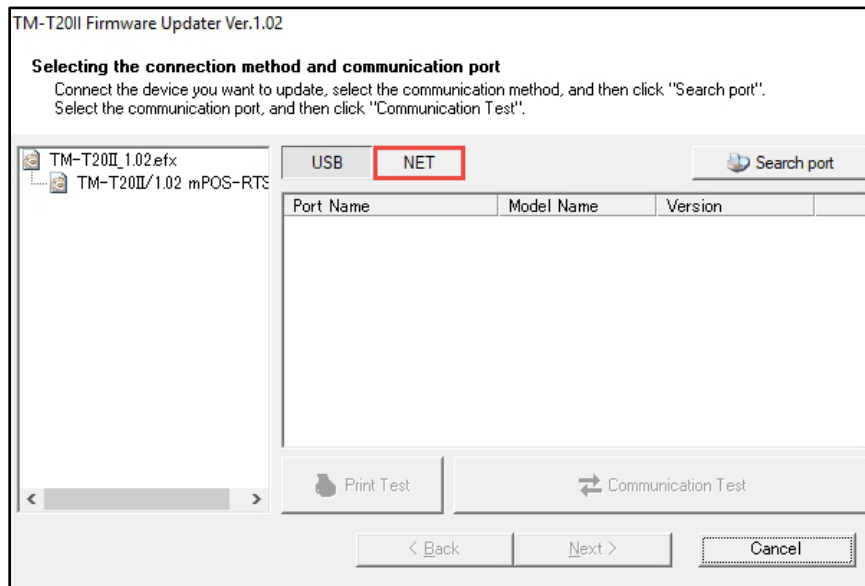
TM-T20II Firmware Updater Ver.1.02

Selecting the connection method and communication port

Connect the device you want to update, select the communication method, and then click "Search port". Select the communication port, and then click "Communication Test".

TM-T20II_1.02.efx

TM-T20II/1.02 mPOS-RTS

USB

NET

Search port

| Port Name | Model Name | Version |
|---|---|---|

Print Test

Communication Test

< Back

Next >

Cancel